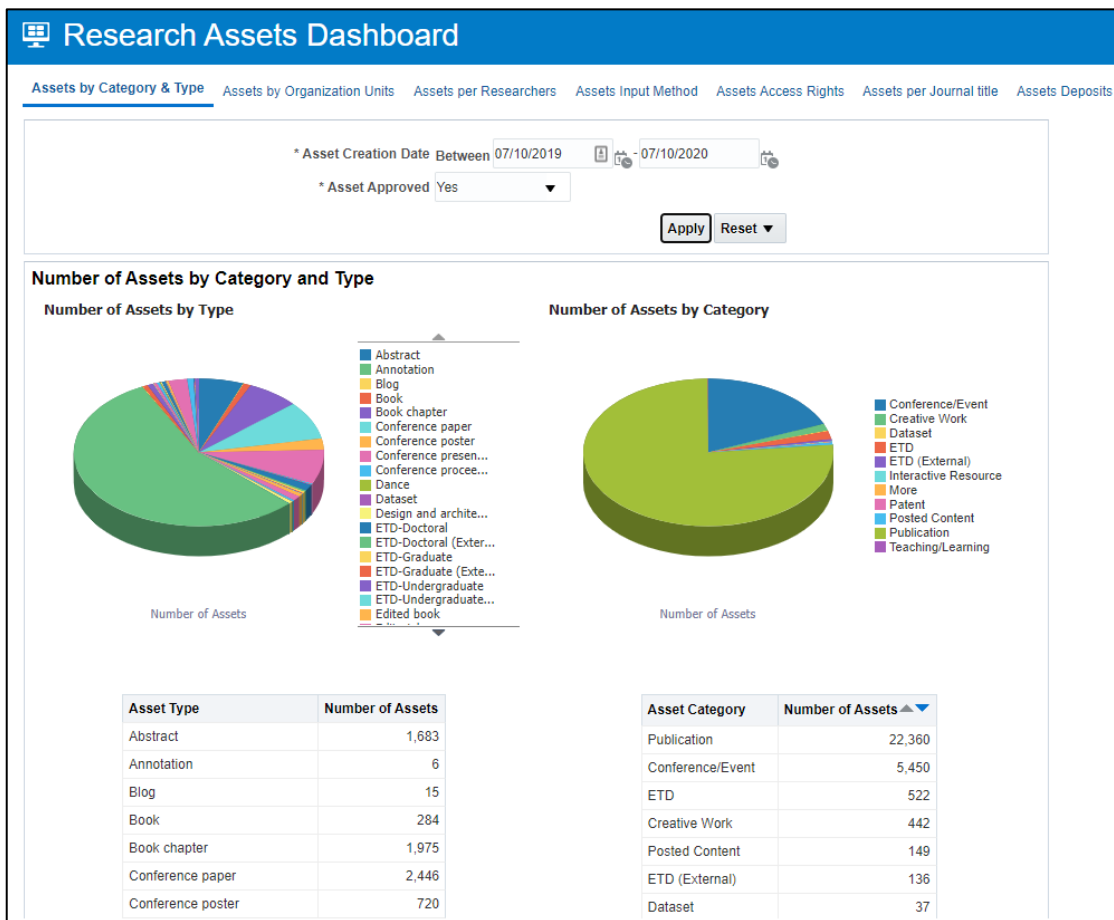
Research Assets Dashboard

Assets by Category & Type | Assets by Organization Units | Assets per Researchers | Assets Input Method | Assets Access Rights | Assets per Journal title | Assets Deposits

* Asset Creation Date Between 07/10/2019 - 07/10/2020

* Asset Approved Yes

Apply | Reset ▼

Number of Assets by Category and Type

Number of Assets by Type

Abstract
Annotation
Blog
Book
Book chapter
Conference paper
Conference poster
Conference presen...
Conference procee...
Dance
Dataset
Design and archite...
ETD-Doctoral
ETD-Doctoral (Exter...
ETD-Graduate
ETD-Graduate (Exte...
ETD-Undergraduate
ETD-Undergraduate...
Edited book

Number of Assets

Number of Assets by Category

Conference/Event
Creative Work
Dataset
ETD
ETD (External)
Interactive Resource
More
Patent
Posted Content
Publication
Teaching/Learning

Number of Assets

| Asset Type | Number of Assets |
|---|---|
| Abstract | 1,683 |
| Annotation | 6 |
| Blog | 15 |
| Book | 284 |
| Book chapter | 1,975 |
| Conference paper | 2,446 |
| Conference poster | 720 |

| Asset Category | Number of Assets |
|---|---|
| Publication | 22,360 |
| Conference/Event | 5,450 |
| ETD | 522 |
| Creative Work | 442 |
| Posted Content | 149 |
| ETD (External) | 136 |
| Dataset | 37 |